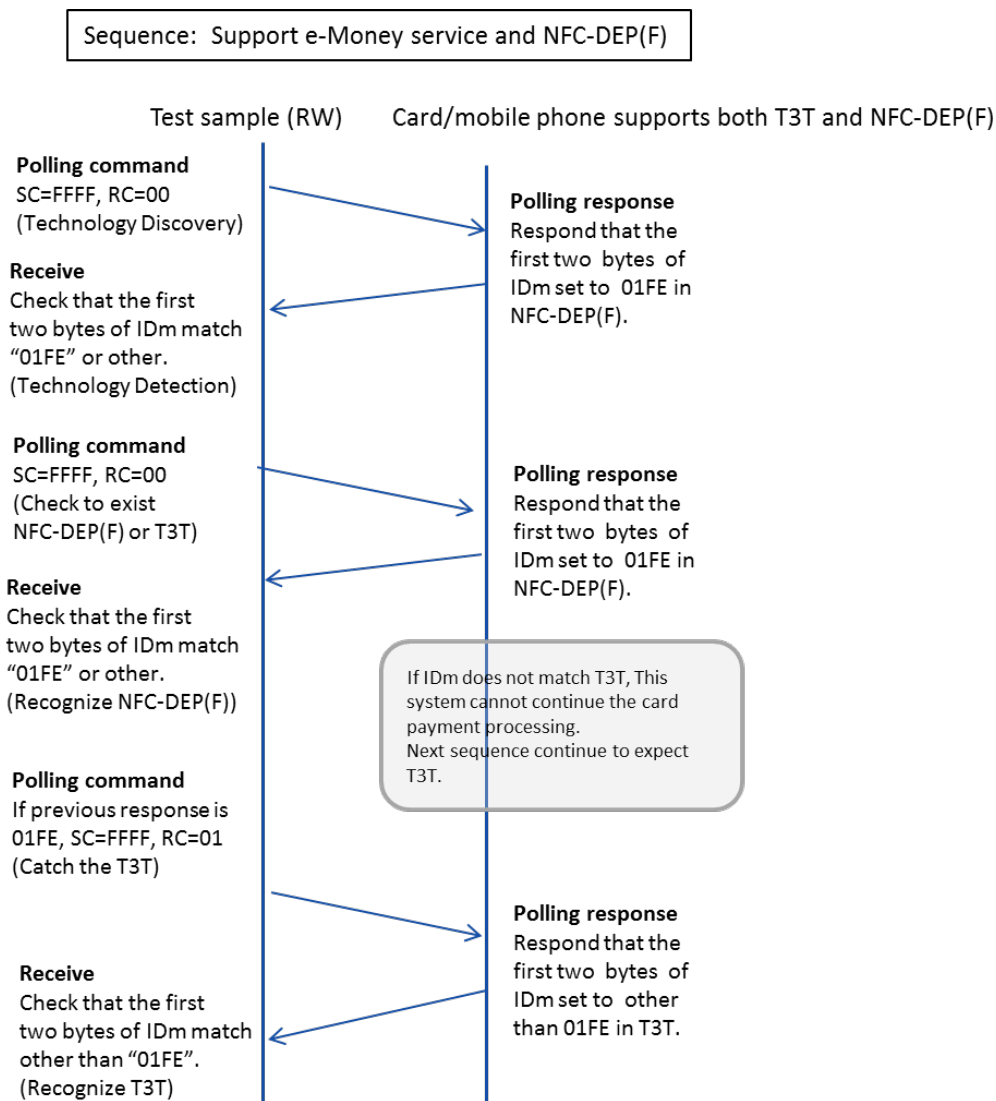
Sequence: Support e-Money service and NFC-DEP(F)

Test sample (RW)

Card/mobile phone supports both T3T and NFC-DEP(F)

**Polling command**
SC=FFFF, RC=00
(Technology Discovery)

**Polling response**
Respond that the first two bytes of IDm set to 01FE in NFC-DEP(F).

**Receive**
Check that the first two bytes of IDm match "01FE" or other.
(Technology Detection)

**Polling command**
SC=FFFF, RC=00
(Check to exist NFC-DEP(F) or T3T)

**Polling response**
Respond that the first two bytes of IDm set to 01FE in NFC-DEP(F).

**Receive**
Check that the first two bytes of IDm match "01FE" or other.
(Recognize NFC-DEP(F))

If IDm does not match T3T, This system cannot continue the card payment processing.
Next sequence continue to expect T3T.

**Polling command**
If previous response is 01FE, SC=FFFF, RC=01
(Catch the T3T)

**Polling response**
Respond that the first two bytes of IDm set to other than 01FE in T3T.

**Receive**
Check that the first two bytes of IDm match other than "01FE".
(Recognize T3T)